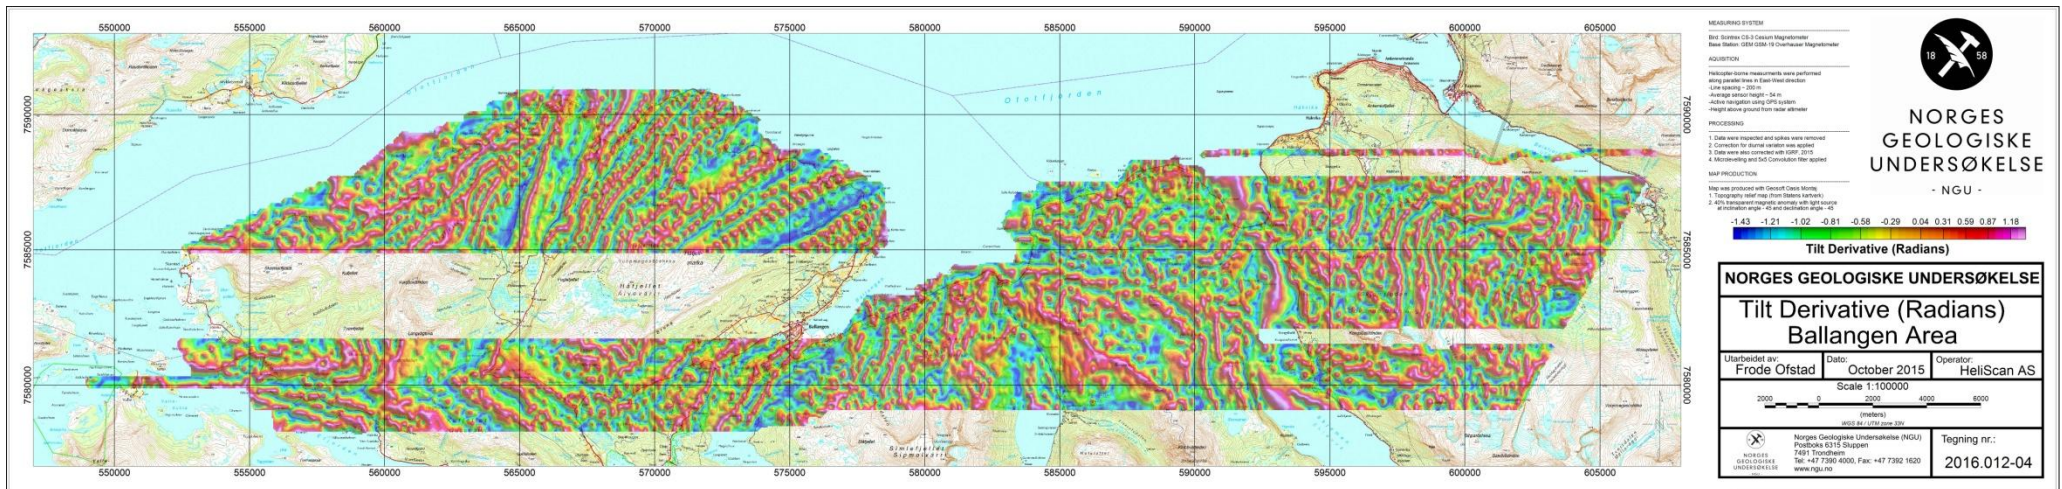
550000 555000 560000 565000 570000 575000 580000 585000 590000 595000 600000 605000

7590000
7585000
7580000

Ofotfjorden

Håfjellet
Sjuvadtind

Ballangen

Bjørnfjellet
Sigmadtind

MEASURING SYSTEM

Bird: Scintrex CS-3 Cesium Magnetometer
Base Station: GEM GSM-19 Overhauser Magnetometer

AQUISITION

Helicopter-borne measurements were performed along parallel lines in East-West direction
-Line spacing ~ 200 m
-Average sensor height ~ 54 m
-Active navigation using GPS system
-Height above ground from radar altimeter

PROCESSING

1. Data were inspected and spikes were removed
2. Correction for diurnal variation was applied
3. Data were also corrected with IGRF, 2015
4. Microlevelling and 5x5 Convolution filter applied

MAP PRODUCTION

Map was produced with Geosoft Oasis Montaj
1. Topography relief map (from Statens kartverk)
2. 40% transparent magnetic anomaly with light source at inclination angle - 45 and declination angle - 45

18 58

NORGES
GEOLOGISKE
UNDERSØKELSE
- NGU -

-1.43 -1.21 -1.02 -0.81 -0.58 -0.29 0.04 0.31 0.59 0.87 1.18

Tilt Derivative (Radians)

NORGES GEOLOGISKE UNDERSØKELSE

Tilt Derivative (Radians)
Ballangen Area

| Utarbeidet av: Frode Ofstad | Dato: October 2015 | Operator: HeliScan AS |
|---|---|---|

Scale 1:100000

2000 0 2000 4000 6000

(meters)

WGS 84 / UTM zone 33N

NORGES GEOLOGISKE UNDERSØKELSE

Norges Geologiske Undersøkelse (NGU)
Postboks 6315 Sluppen
7491 Trondheim
Tel: +47 7390 4000, Fax: +47 7392 1620
www.ngu.no

Tegning nr.:
2016.012-04